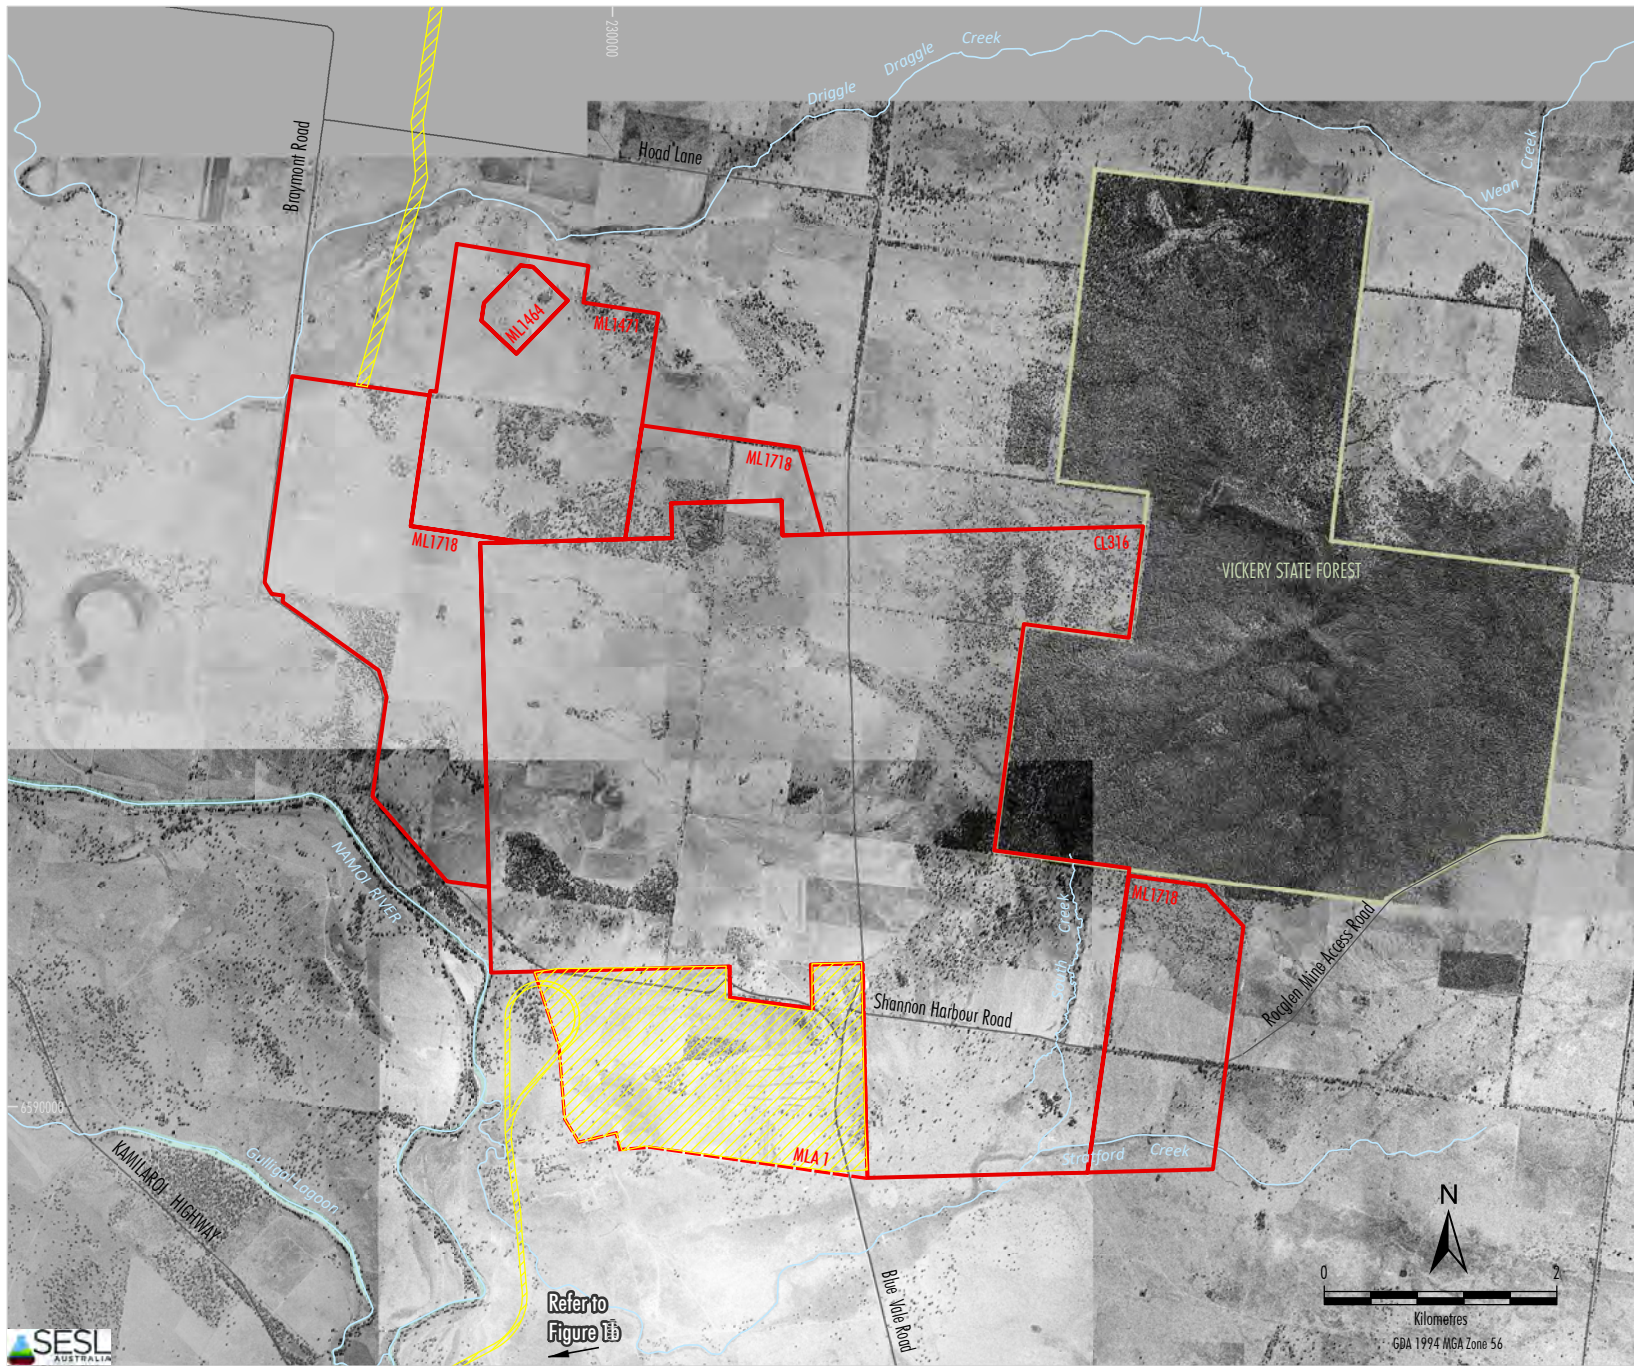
230000

Creek

Draggle

Driggle

Braymont Road

Hoad Lane

Wean

Creek

ML1464

ML1471

ML1718

ML1718

CL316

VICKERY STATE FOREST

NAMOI RIVER

ML1718

South Creek

Shannon Harbour Road

Rocglen Mine Access Road

6590000

KAMILAROI HIGHWAY

Gulligal Lagoon

MLA 1

Stratford Creek

Blue Vale Road

Refer to Figure 1b

N

0

2

Kilometres

GDA 1994 MGA Zone 56

SESL AUSTRALIA